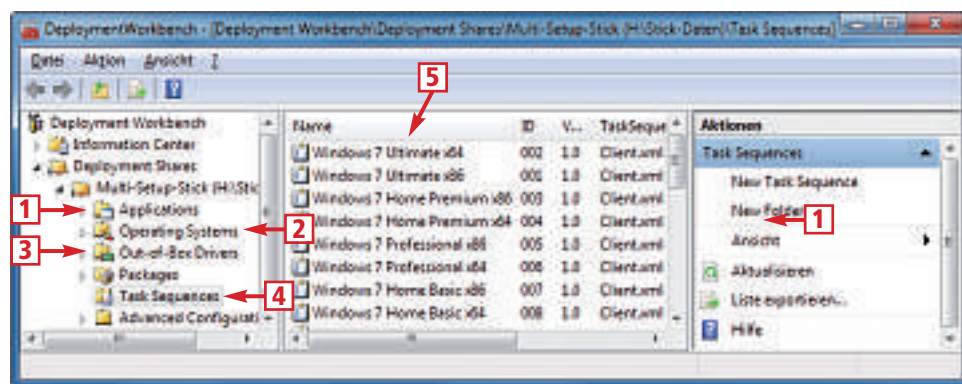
DeploymentWorkbench - [Deployment Workbench\Deployment Shares\Multi-Setup-Stick (H:\Stick-Daten)\Task Sequences]

Datei Aktion Ansicht ?

Deployment Workbench
Information Center
Deployment Shares
Multi-Setup-Stick (H:\Stic
Applications
Operating Systems
Out-of-Box Drivers
Packages
Task Sequences
Advanced Configurati

1
2
3
4
5

| Name | ID | V... | TaskSeque |
|---|---|---|---|
| Windows 7 Ultimate x64 | 002 | 1.0 | Client.xml |
| Windows 7 Ultimate x86 | 001 | 1.0 | Client.xml |
| Windows 7 Home Premium x86 | 003 | 1.0 | Client.xml |
| Windows 7 Home Premium x64 | 004 | 1.0 | Client.xml |
| Windows 7 Professional x86 | 005 | 1.0 | Client.xml |
| Windows 7 Professional x64 | 006 | 1.0 | Client.xml |
| Windows 7 Home Basic x86 | 007 | 1.0 | Client.xml |
| Windows 7 Home Basic x64 | 008 | 1.0 | Client.xml |

Aktionen
Task Sequences
New Task Sequence
New Folder
1
Ansicht
Aktualisieren
Liste exportieren...
Hilfe